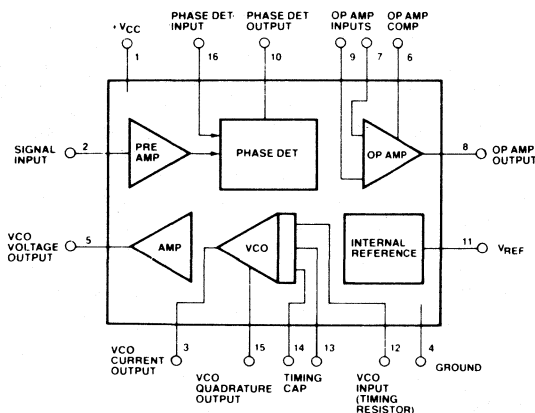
+$V_{CC}$
1
PHASE DET INPUT
16
PHASE DET OUTPUT
10
OP AMP INPUTS
9
7
OP AMP COMP
6

SIGNAL INPUT
2
PRE AMP
PHASE DET
OP AMP
8
OP AMP OUTPUT

VCO VOLTAGE OUTPUT
5
AMP
VCO
INTERNAL REFERENCE
11
$V_{REF}$

VCO CURRENT OUTPUT
3
15
VCO QUADRATURE OUTPUT
14
TIMING CAP
13
12
VCO INPUT (TIMING RESISTOR)
4
GROUND